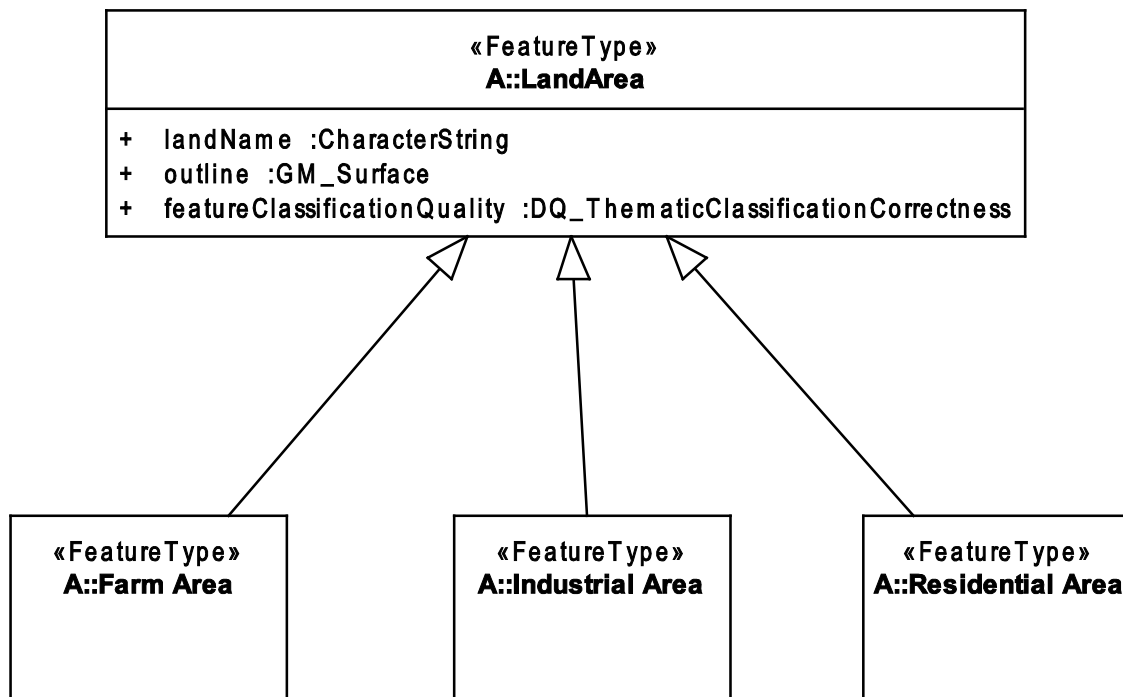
«FeatureType»
A::LandArea

+ landName :CharacterString
+ outline :GM_Surface
+ featureClassificationQuality :DQ_ThematicClassificationCorrectness

«FeatureType»
A::Farm Area

«FeatureType»
A::Industrial Area

«FeatureType»
A::Residential Area